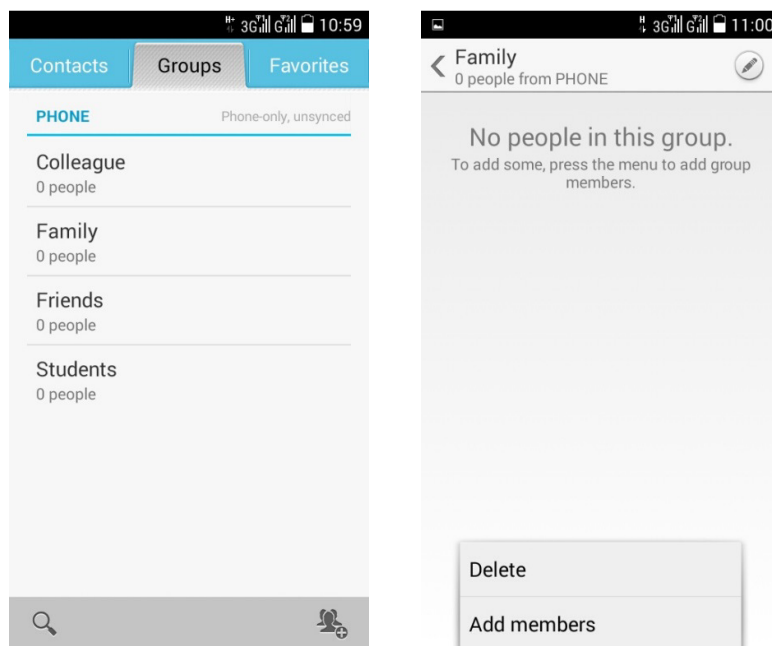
10:59

Contacts Groups Favorites

PHONE Phone-only, unsynced

Colleague
0 people

Family
0 people

Friends
0 people

Students
0 people

11:00

Family
0 people from PHONE

No people in this group.
To add some, press the menu to add group members.

Delete

Add members